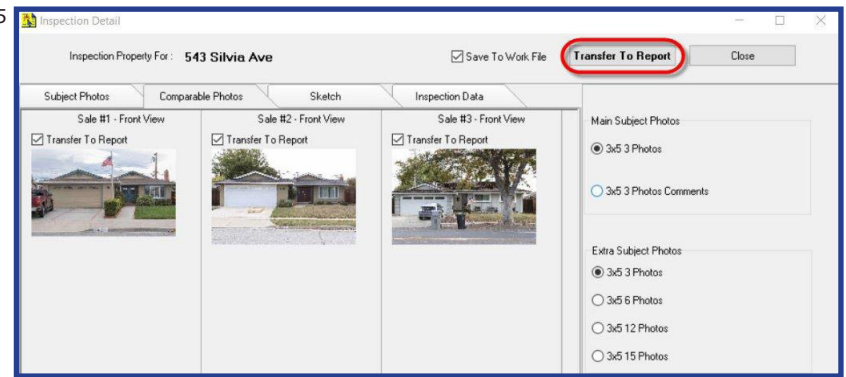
5

Inspection Detail

Inspection Property For : 543 Silvia Ave

Save To Work File

Transfer To Report

Close

Subject Photos | Comparable Photos | Sketch | Inspection Data

Sale #1 - Front View
Transfer To Report

Sale #2 - Front View
Transfer To Report

Sale #3 - Front View
Transfer To Report

Main Subject Photos
3x5 3 Photos
3x5 3 Photos Comments

Extra Subject Photos
3x5 3 Photos
3x5 6 Photos
3x5 12 Photos
3x5 15 Photos